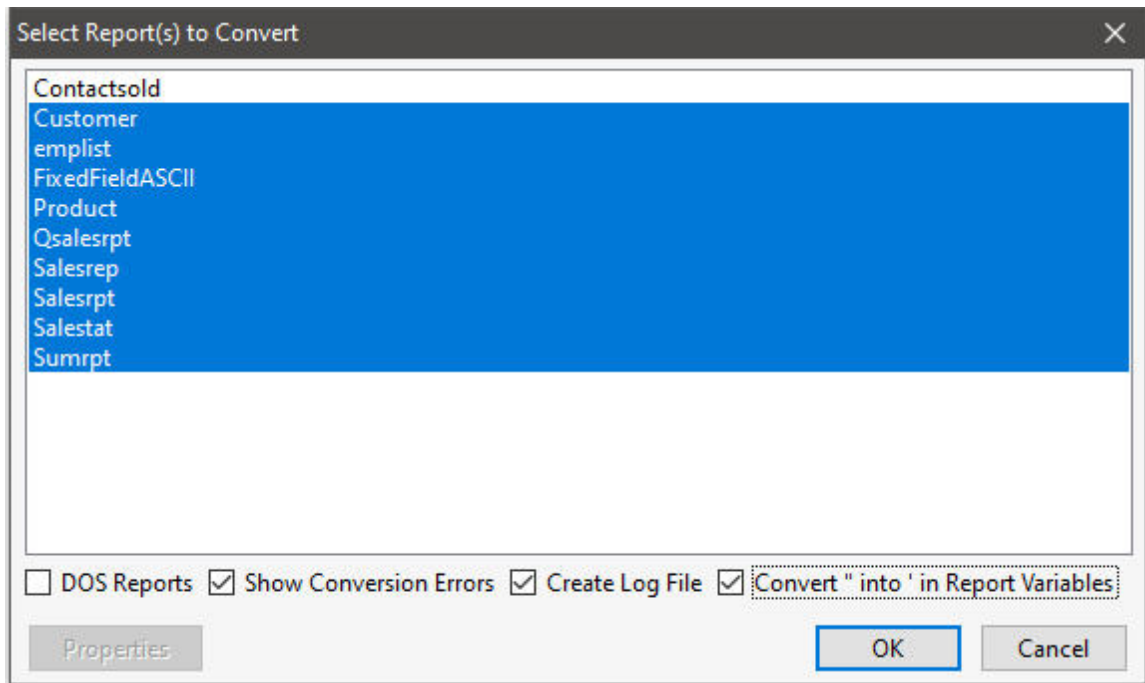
Select Report(s) to Convert

Contactsold
Customer
emplist
FixedFieldASCII
Product
Qsalesrpt
Salesrep
Salesrpt
Salestat
Sumrpt

DOS Reports
Show Conversion Errors
Create Log File
Convert " into ' in Report Variables

Properties
OK
Cancel